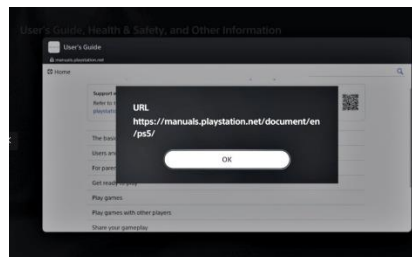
User's Guide, Health & Safety, and Other Information

User's Guide

manuals.playstation.net

Home

Support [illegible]
Refer to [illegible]
playstat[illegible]

The basi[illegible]

Users an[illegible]

For paren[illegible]

Get ready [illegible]

Play games

Play games with other players

Share your gameplay

URL
https://manuals.playstation.net/document/en/ps5/

OK